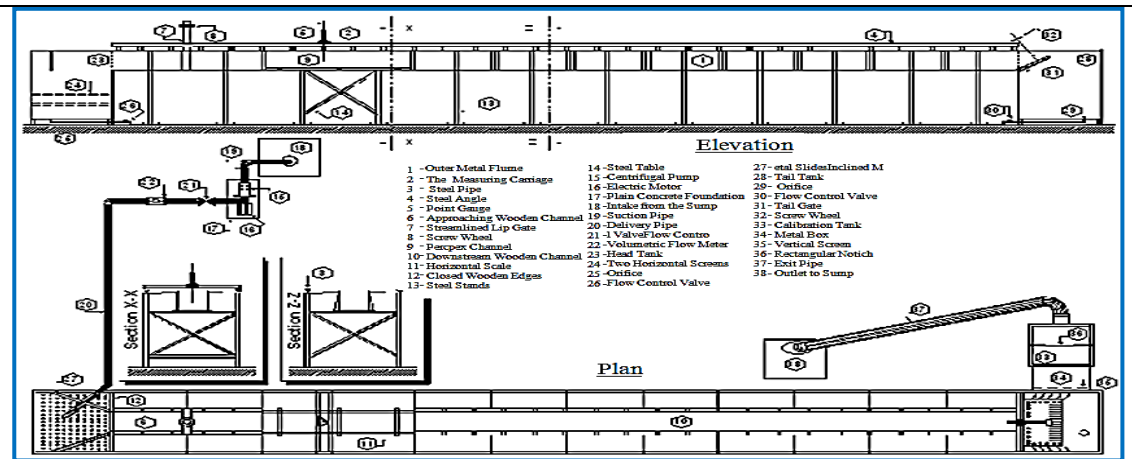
Elevation

x
=
x
=

1 -Outer Metal Flume
2 -The Measuring Carriage
3 - Steel Pipe
4 - Steel Angle
5 - Point Gauge
6 - Approaching Wooden Channel
7 - Streamlined Lip Gate
8 - Screw Wheel
9 - Percpex Channel
10 - Downstream Wooden Channel
11 - Horizontal Scale
12 - Closed Wooden Edges
13 - Steel Stands

14 -Steel Table
15 -Centrifugal Pump
16 -Electric Motor
17 -Plain Concrete Foundation
18 -Intake from the Sump
19 -Suction Pipe
20 -Delivery Pipe
21 -l ValveFlow Contro
22 -Volumetric Flow Meter
23 -Head Tank
24 -Two Horizontal Screens
25 -Orifice
26 -Flow Control Valve

27- etal SlidesInclined M
28- Tail Tank
29- Orifice
30- Flow Control Valve
31- Tail Gate
32- Screw Wheel
33- Calibration Tank
34- Metal Box
35- Vertical Screen
36- Rectangular Notich
37- Exit Pipe
38- Outlet to Sump

Section X-X
Section Z-Z

Plan

1 2 3 4 5 6 7 8 9 10 11 12 13 14 15 16 17 18 19 20 21 22 23 24 25 26 27 28 29 30 31 32 33 34 35 36 37 38